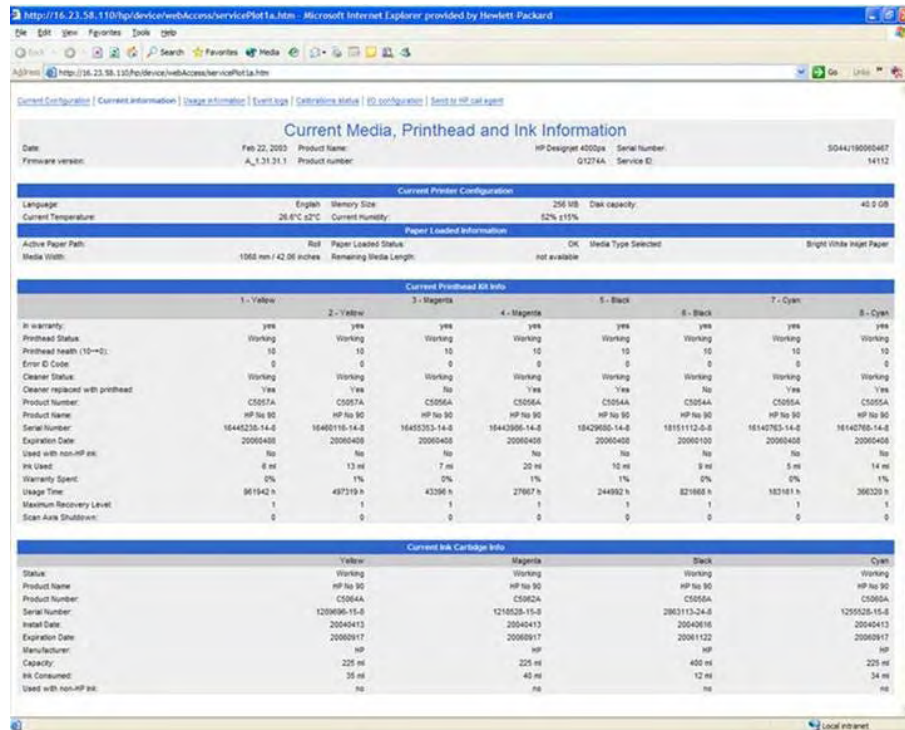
http://16.23.58.110/hp/device/webAccess/servicePlot1a.htm - Microsoft Internet Explorer provided by Hewlett Packard

File Edit View Favorites Tools Help

Back Search Favorites Media

Address http://16.23.58.110/hp/device/webAccess/servicePlot1a.htm Go Links

Current Configuration | Current information | Usage information | Event logs | Calibrations status | I/O configuration | Send to HP call agent

Current Media, Printhead and Ink Information

| Date: | Feb 22, 2003 | Product Name: | HP Designjet 4000ps | Serial Number: | SG44/190060467 |
|---|---|---|---|---|---|
| Firmware version: | A_1.31.31.1 | Product number: | Q1274A | Service ID: | 14112 |

Current Printer Configuration

| Language: | English | Memory Size: | 256 MB | Disk capacity: | 40.0 GB |
|---|---|---|---|---|---|
| Current Temperature: | 26.6°C ±2°C | Current Humidity: | 52% ±15% | | |

Paper Loaded Information

| Active Paper Path: | Roll | Paper Loaded Status: | OK | Media Type Selected: | Bright White Inkjet Paper |
|---|---|---|---|---|---|
| Media Width: | 1066 mm / 42.06 inches | Remaining Media Length: | not available | | |

Current Printhead Kit Info

| | 1 - Yellow | 2 - Yellow | 3 - Magenta | 4 - Magenta | 5 - Black | 6 - Black | 7 - Cyan | 8 - Cyan |
|---|---|---|---|---|---|---|---|---|
| In warranty: | yes | yes | yes | yes | yes | yes | yes | yes |
| Printhead Status: | Working | Working | Working | Working | Working | Working | Working | Working |
| Printhead health (10→0): | 10 | 10 | 10 | 10 | 10 | 10 | 10 | 10 |
| Error ID Code: | 0 | 0 | 0 | 0 | 0 | 0 | 0 | 0 |
| Cleaner Status: | Working | Working | Working | Working | Working | Working | Working | Working |
| Cleaner replaced with printhead: | Yes | Yes | No | Yes | Yes | No | Yes | Yes |
| Product Number: | C5057A | C5057A | C5056A | C5056A | C5054A | C5054A | C5055A | C5055A |
| Product Name: | HP No 90 | HP No 90 | HP No 90 | HP No 90 | HP No 90 | HP No 90 | HP No 90 | HP No 90 |
| Serial Number: | 16445238-14-8 | 16460116-14-8 | 16455353-14-8 | 16443986-14-8 | 16429680-14-8 | 16151112-8-8 | 16140763-14-8 | 16140768-14-8 |
| Expiration Date: | 20060408 | 20060408 | 20060408 | 20060408 | 20060408 | 20060100 | 20060408 | 20060408 |
| Used with non-HP ink: | No | No | No | No | No | No | No | No |
| Ink Used: | 6 ml | 13 ml | 7 ml | 20 ml | 10 ml | 9 ml | 5 ml | 14 ml |
| Warranty Spent: | 0% | 1% | 0% | 1% | 1% | 0% | 0% | 1% |
| Usage Time: | 961942 h | 497319 h | 43396 h | 27667 h | 244992 h | 821668 h | 183181 h | 366320 h |
| Maximum Recovery Level: | 1 | 1 | 1 | 1 | 1 | 1 | 1 | 1 |
| Scan Axis Shutdown: | 0 | 0 | 0 | 0 | 0 | 0 | 0 | 0 |

Current Ink Cartridge Info

| | Yellow | Magenta | Black | Cyan |
|---|---|---|---|---|
| Status: | Working | Working | Working | Working |
| Product Name: | HP No 90 | HP No 90 | HP No 90 | HP No 90 |
| Product Number: | C5064A | C5062A | C5058A | C5060A |
| Serial Number: | 1209696-15-8 | 1218528-15-8 | 2863113-24-8 | 1255528-15-8 |
| Install Date: | 20040413 | 20040413 | 20040616 | 20040413 |
| Expiration Date: | 20060917 | 20060917 | 20061122 | 20060917 |
| Manufacturer: | HP | HP | HP | HP |
| Capacity: | 225 ml | 225 ml | 400 ml | 225 ml |
| Ink Consumed: | 35 ml | 40 ml | 12 ml | 34 ml |
| Used with non-HP ink: | no | no | no | no |

Local intranet